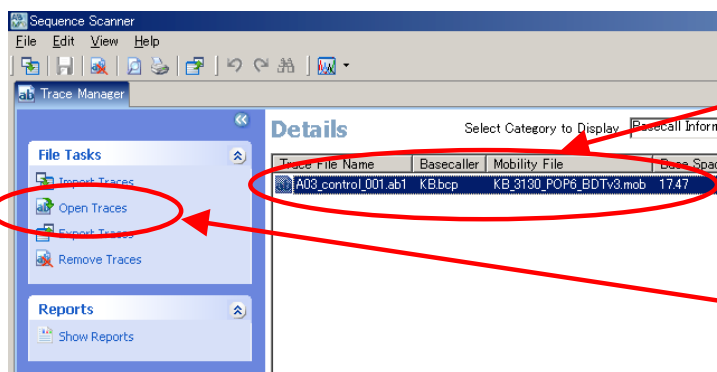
Sequence Scanner

File Edit View Help

Trace Manager

File Tasks

Import Traces

Open Traces

Export Traces

Remove Traces

Reports

Show Reports

Details

Select Category to Display Basecall Inform

| Trace File Name | Basecaller | Mobility File | Base Spac |
|---|---|---|---|
| A03_control_001.ab1 | KB.bcp | KB_3130_POP6_BDTv3.mob | 17.47 |